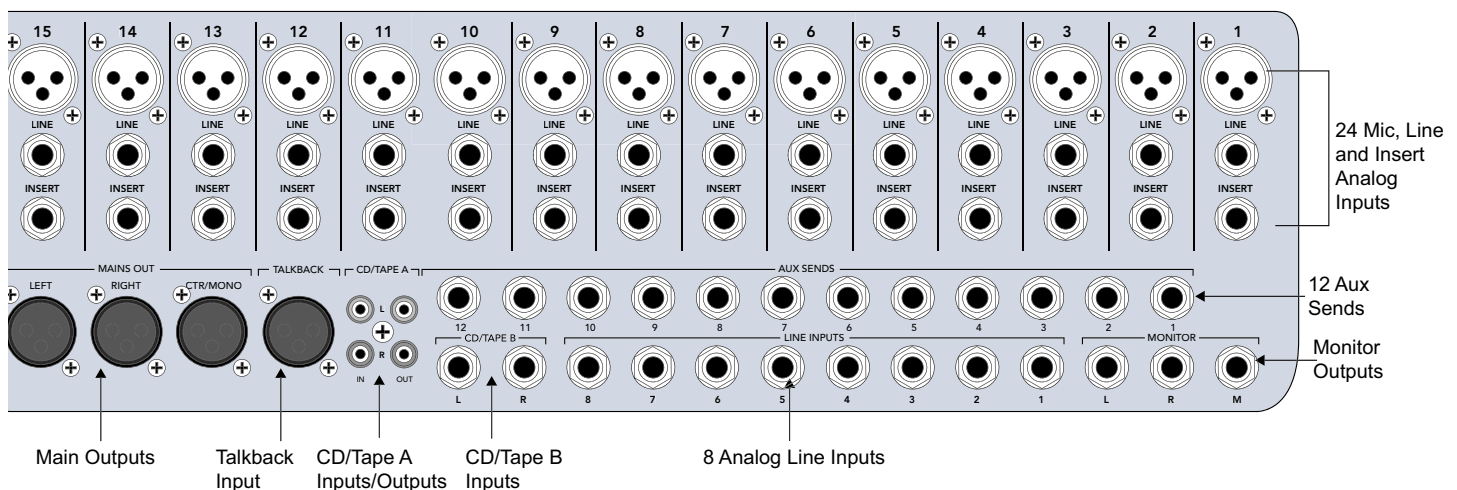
15 14 13 12 11 10 9 8 7 6 5 4 3 2 1

LINE LINE LINE LINE LINE LINE LINE LINE LINE LINE LINE LINE LINE LINE LINE

INSERT INSERT INSERT INSERT INSERT INSERT INSERT INSERT INSERT INSERT INSERT INSERT INSERT INSERT INSERT

24 Mic, Line and Insert Analog Inputs

MAINS OUT
LEFT RIGHT CTR/MONO

TALKBACK

CD/TAPE A
L
R
IN OUT

AUX SENDS
12 11 10 9 8 7 6 5 4 3 2 1

12 Aux Sends

CD/TAPE B
L R

LINE INPUTS
8 7 6 5 4 3 2 1

MONITOR
L R M

Monitor Outputs

Main Outputs

Talkback Input

CD/Tape A Inputs/Outputs

CD/Tape B Inputs

8 Analog Line Inputs